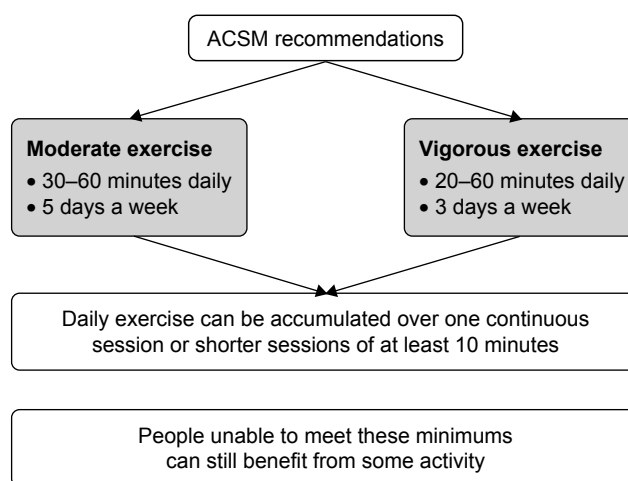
ACSM recommendations

**Moderate exercise**
• 30–60 minutes daily
• 5 days a week

**Vigorous exercise**
• 20–60 minutes daily
• 3 days a week

Daily exercise can be accumulated over one continuous session or shorter sessions of at least 10 minutes

People unable to meet these minimums can still benefit from some activity